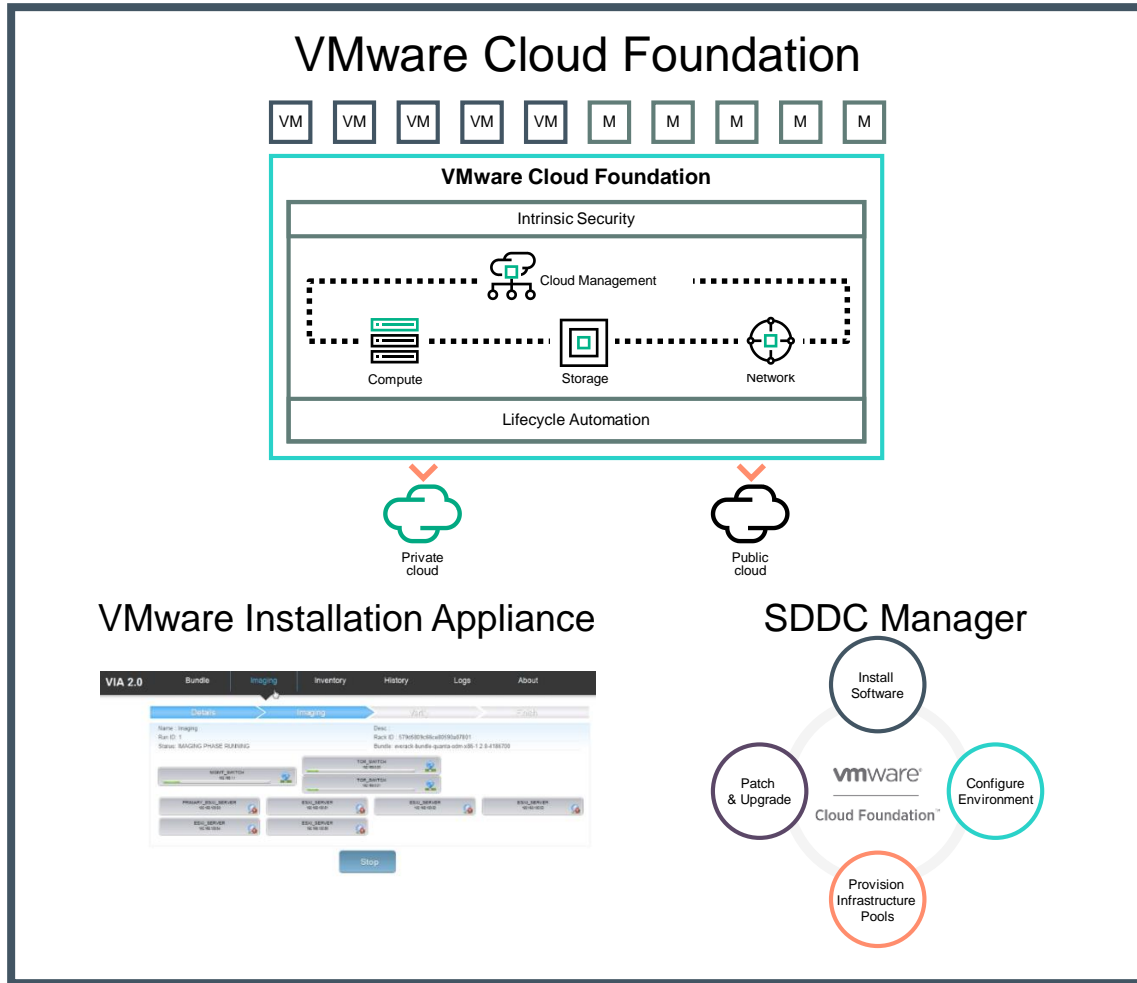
VMware Cloud Foundation

VM VM VM VM VM M M M M M

VMware Cloud Foundation

Intrinsic Security

Cloud Management

Compute

Storage

Network

Lifecycle Automation

Private cloud

Public cloud

VMware Installation Appliance

VIA 2.0 Bundle Imaging Inventory History Logs About

Details Imaging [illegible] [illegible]

Name : Imaging
Run ID : 1
Status: IMAGING PHASE RUNNING

Desc :
Rack ID : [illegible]
Bundle : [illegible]

MGMT_SWITCH
TOR_SWITCH
TOR_SWITCH
PRIMARY_ESXI_SERVER
ESXI_SERVER
ESXI_SERVER
ESXI_SERVER
ESXI_SERVER
ESXI_SERVER

Stop

SDDC Manager

Install Software

Configure Environment

Provision Infrastructure Pools

Patch & Upgrade

vmware®
Cloud Foundation™